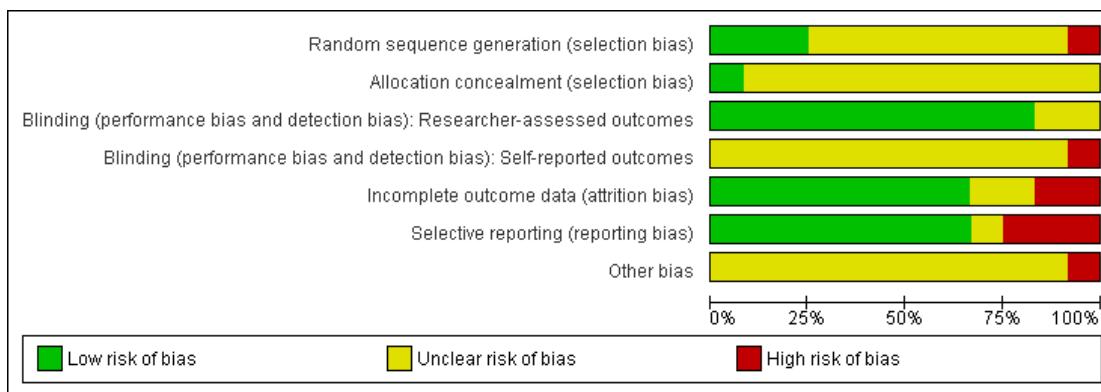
Random sequence generation (selection bias)
Allocation concealment (selection bias)
Blinding (performance bias and detection bias): Researcher-assessed outcomes
Blinding (performance bias and detection bias): Self-reported outcomes
Incomplete outcome data (attrition bias)
Selective reporting (reporting bias)
Other bias

0% 25% 50% 75% 100%

Low risk of bias
Unclear risk of bias
High risk of bias